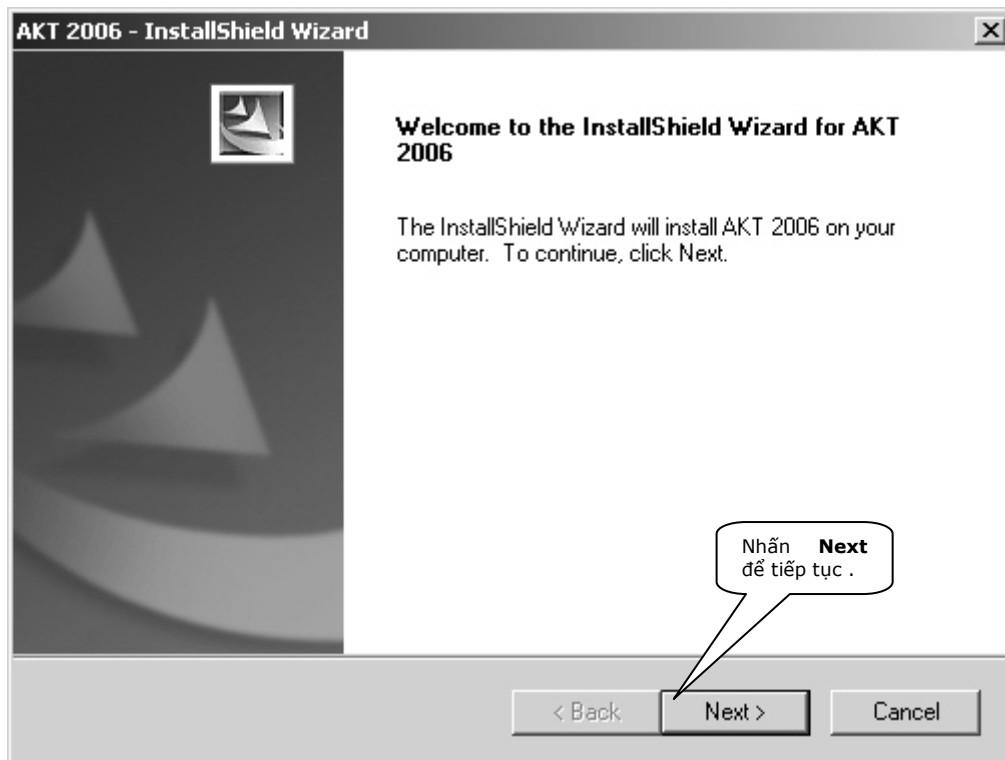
AKT 2006 - InstallShield Wizard

×

Welcome to the InstallShield Wizard for AKT 2006

The InstallShield Wizard will install AKT 2006 on your computer. To continue, click Next.

Nhấn **Next** để tiếp tục .

< Back

Next >

Cancel